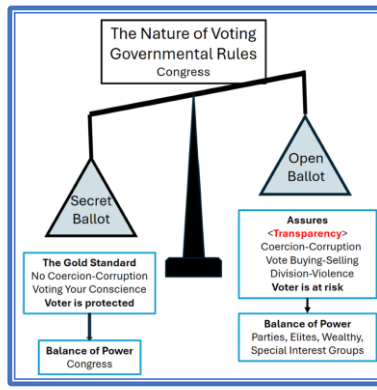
The Nature of Voting
Governmental Rules
Congress

Secret Ballot

The Gold Standard
No Coercion-Corruption
Voting Your Conscience
Voter is protected

Balance of Power
Congress

Open Ballot

Assures
<Transparency>
Coercion-Corruption
Vote Buying-Selling
Division-Violence
Voter is at risk

Balance of Power
Parties, Elites, Wealthy,
Special Interest Groups